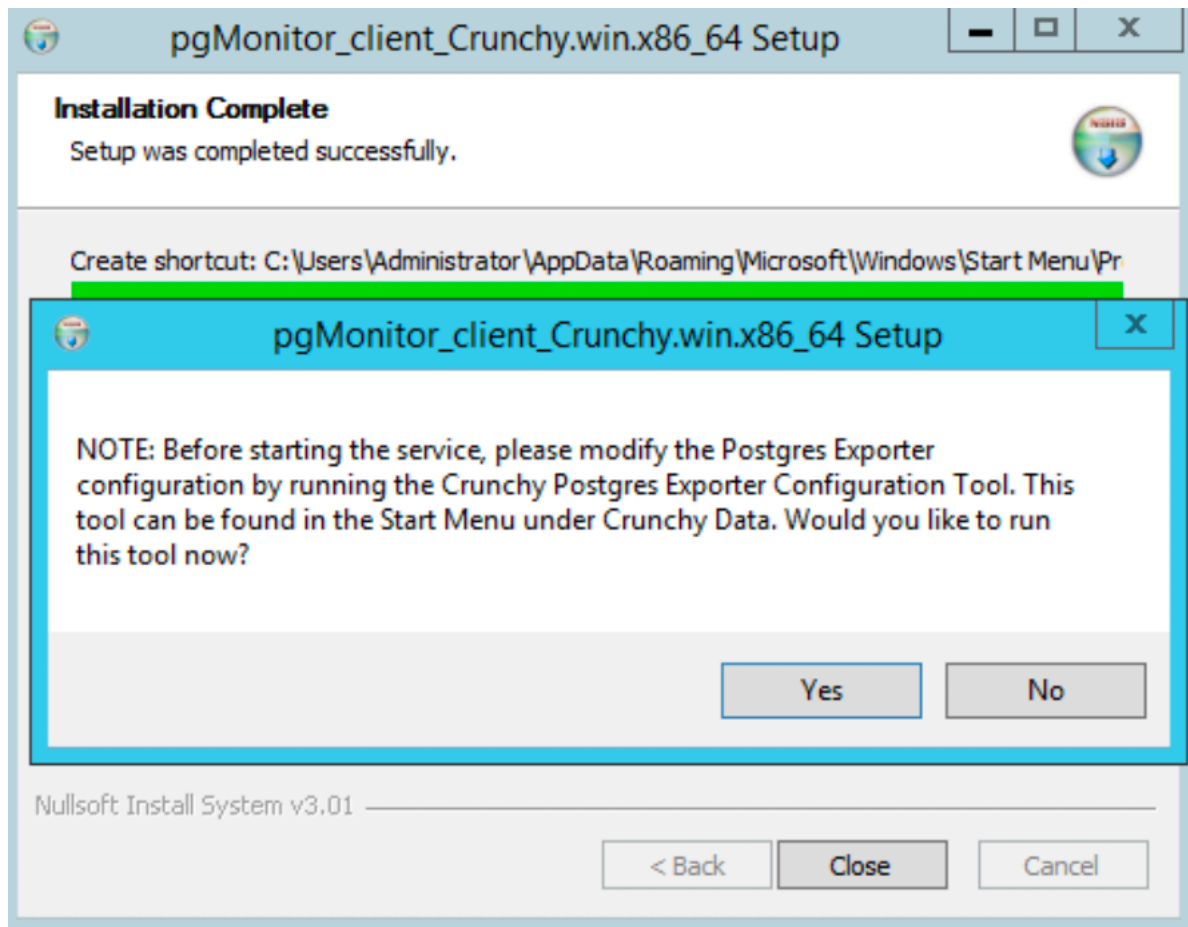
pgMonitor_client_Crunchy.win.x86_64 Setup

Installation Complete
Setup was completed successfully.

Create shortcut: C:\Users\Administrator\AppData\Roaming\Microsoft\Windows\Start Menu\Pr

pgMonitor_client_Crunchy.win.x86_64 Setup

NOTE: Before starting the service, please modify the Postgres Exporter configuration by running the Crunchy Postgres Exporter Configuration Tool. This tool can be found in the Start Menu under Crunchy Data. Would you like to run this tool now?

Yes
No

Nullsoft Install System v3.01

< Back
Close
Cancel